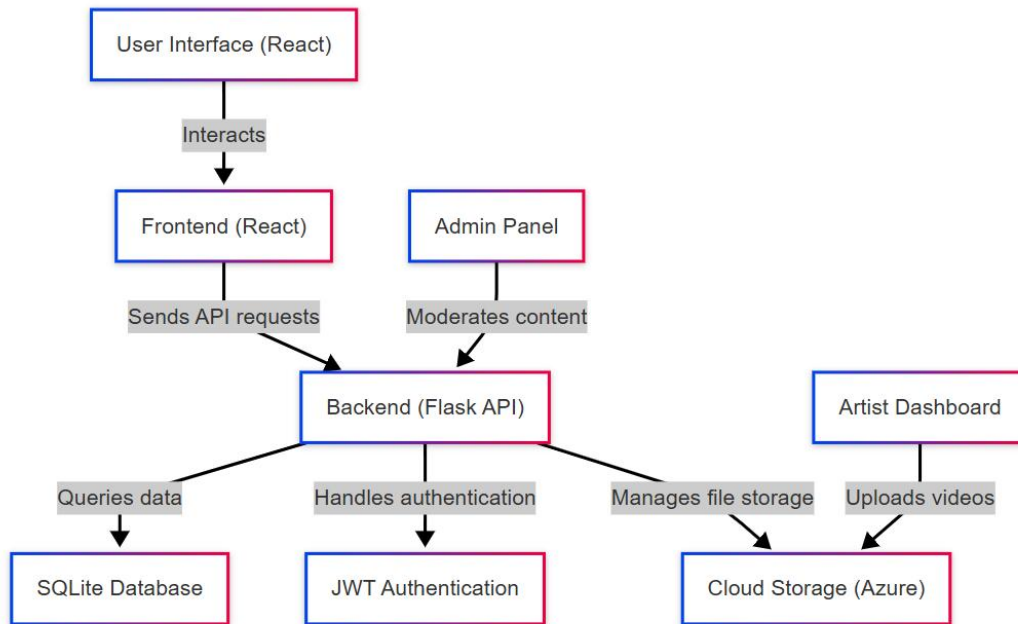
User Interface (React)

Interacts

Frontend (React)

Admin Panel

Sends API requests

Moderates content

Backend (Flask API)

Artist Dashboard

Queries data

Handles authentication

Manages file storage

Uploads videos

SQLite Database

JWT Authentication

Cloud Storage (Azure)